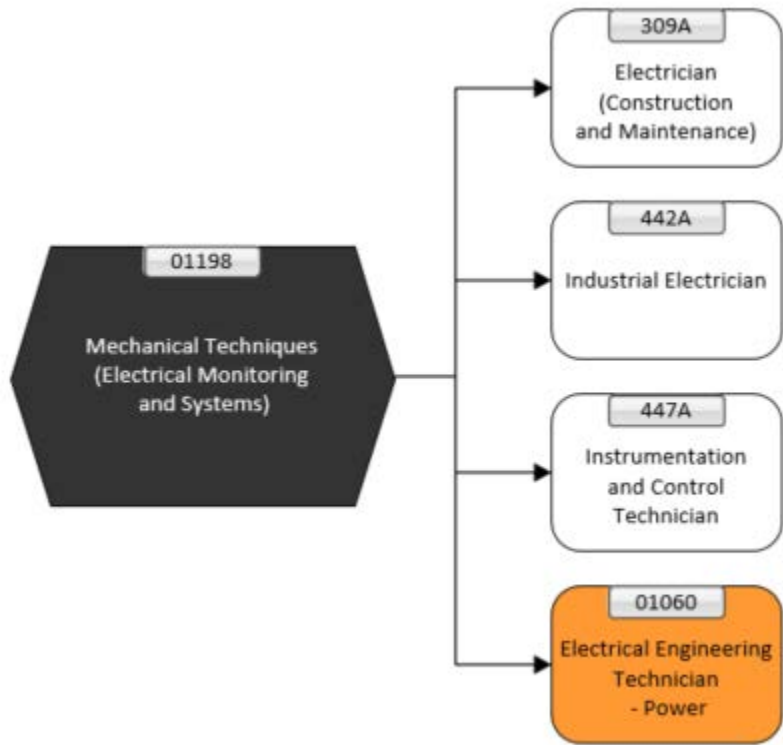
01198

Mechanical Techniques (Electrical Monitoring and Systems)

309A

Electrician (Construction and Maintenance)

442A

Industrial Electrician

447A

Instrumentation and Control Technician

01060

Electrical Engineering Technician - Power